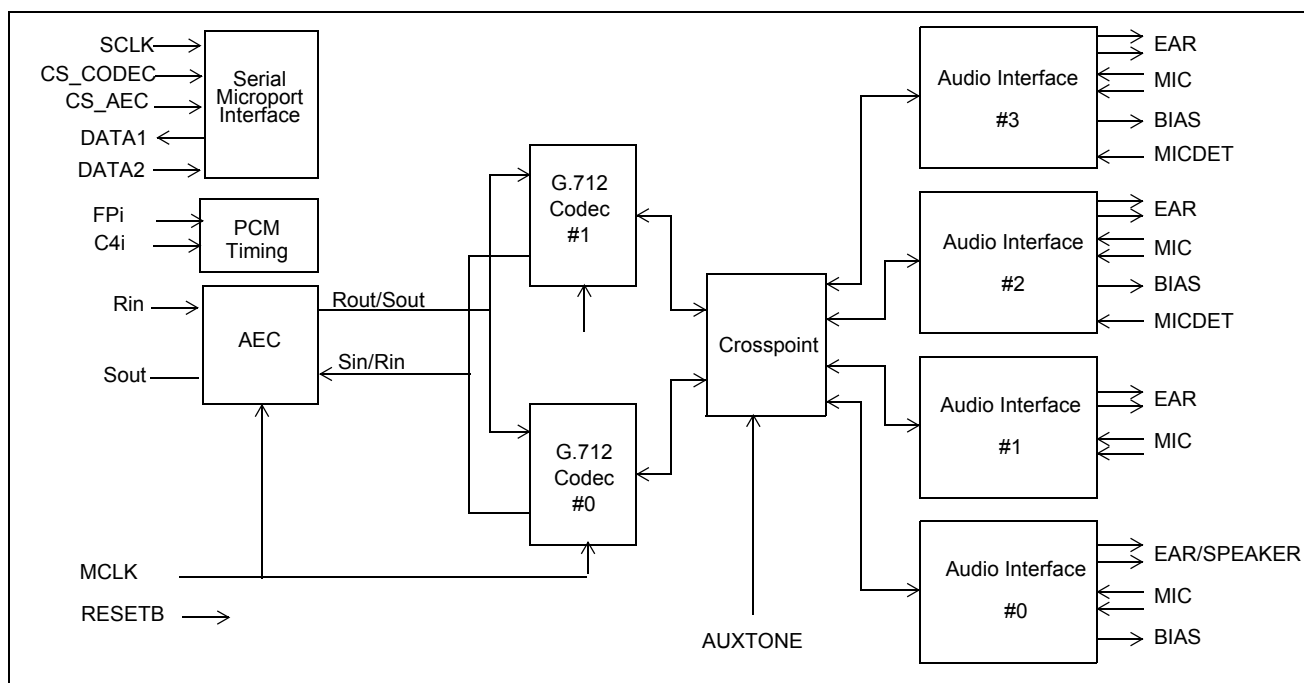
SCLK
CS_CODEC
CS_AEC
DATA1
DATA2

Serial Microport Interface

FPi
C4i

PCM Timing

Rin

Sout

AEC

Rout/Sout

Sin/Rin

G.712 Codec #1

G.712 Codec #0

Crosspoint

AUXTONE

MCLK

RESETB

Audio Interface #3

EAR
MIC
BIAS
MICDET

Audio Interface #2

EAR
MIC
BIAS
MICDET

Audio Interface #1

EAR
MIC

Audio Interface #0

EAR/SPEAKER
MIC
BIAS